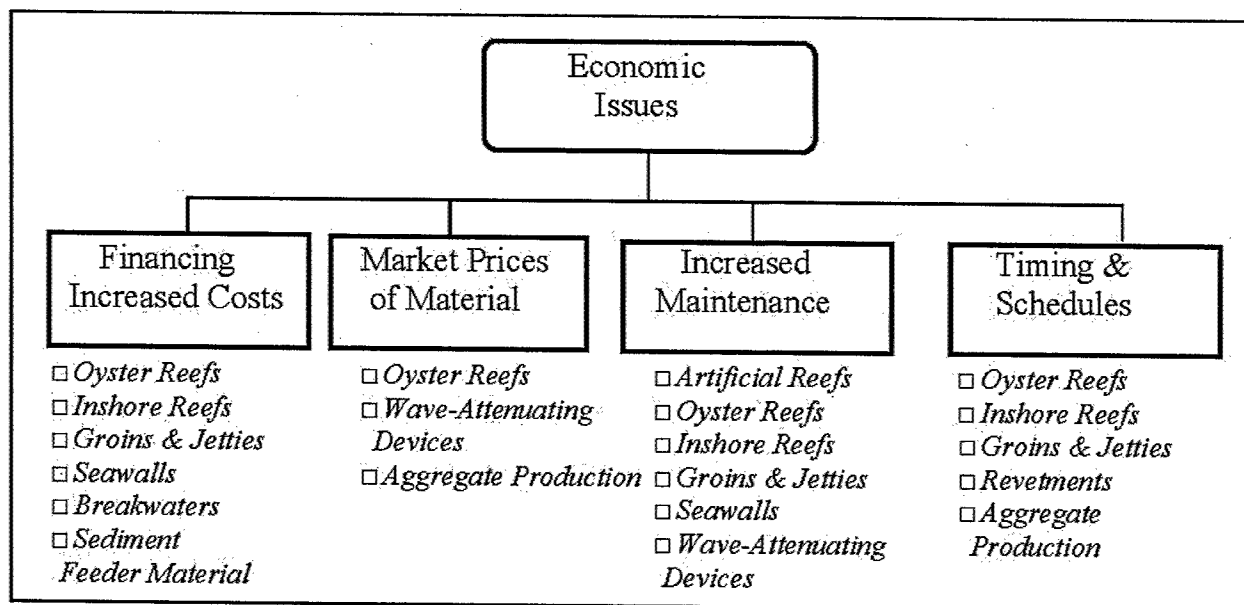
Economic Issues

Financing Increased Costs

□ Oyster Reefs
□ Inshore Reefs
□ Groins & Jetties
□ Seawalls
□ Breakwaters
□ Sediment Feeder Material

Market Prices of Material

□ Oyster Reefs
□ Wave-Attenuating Devices
□ Aggregate Production

Increased Maintenance

□ Artificial Reefs
□ Oyster Reefs
□ Inshore Reefs
□ Groins & Jetties
□ Seawalls
□ Wave-Attenuating Devices

Timing & Schedules

□ Oyster Reefs
□ Inshore Reefs
□ Groins & Jetties
□ Revetments
□ Aggregate Production